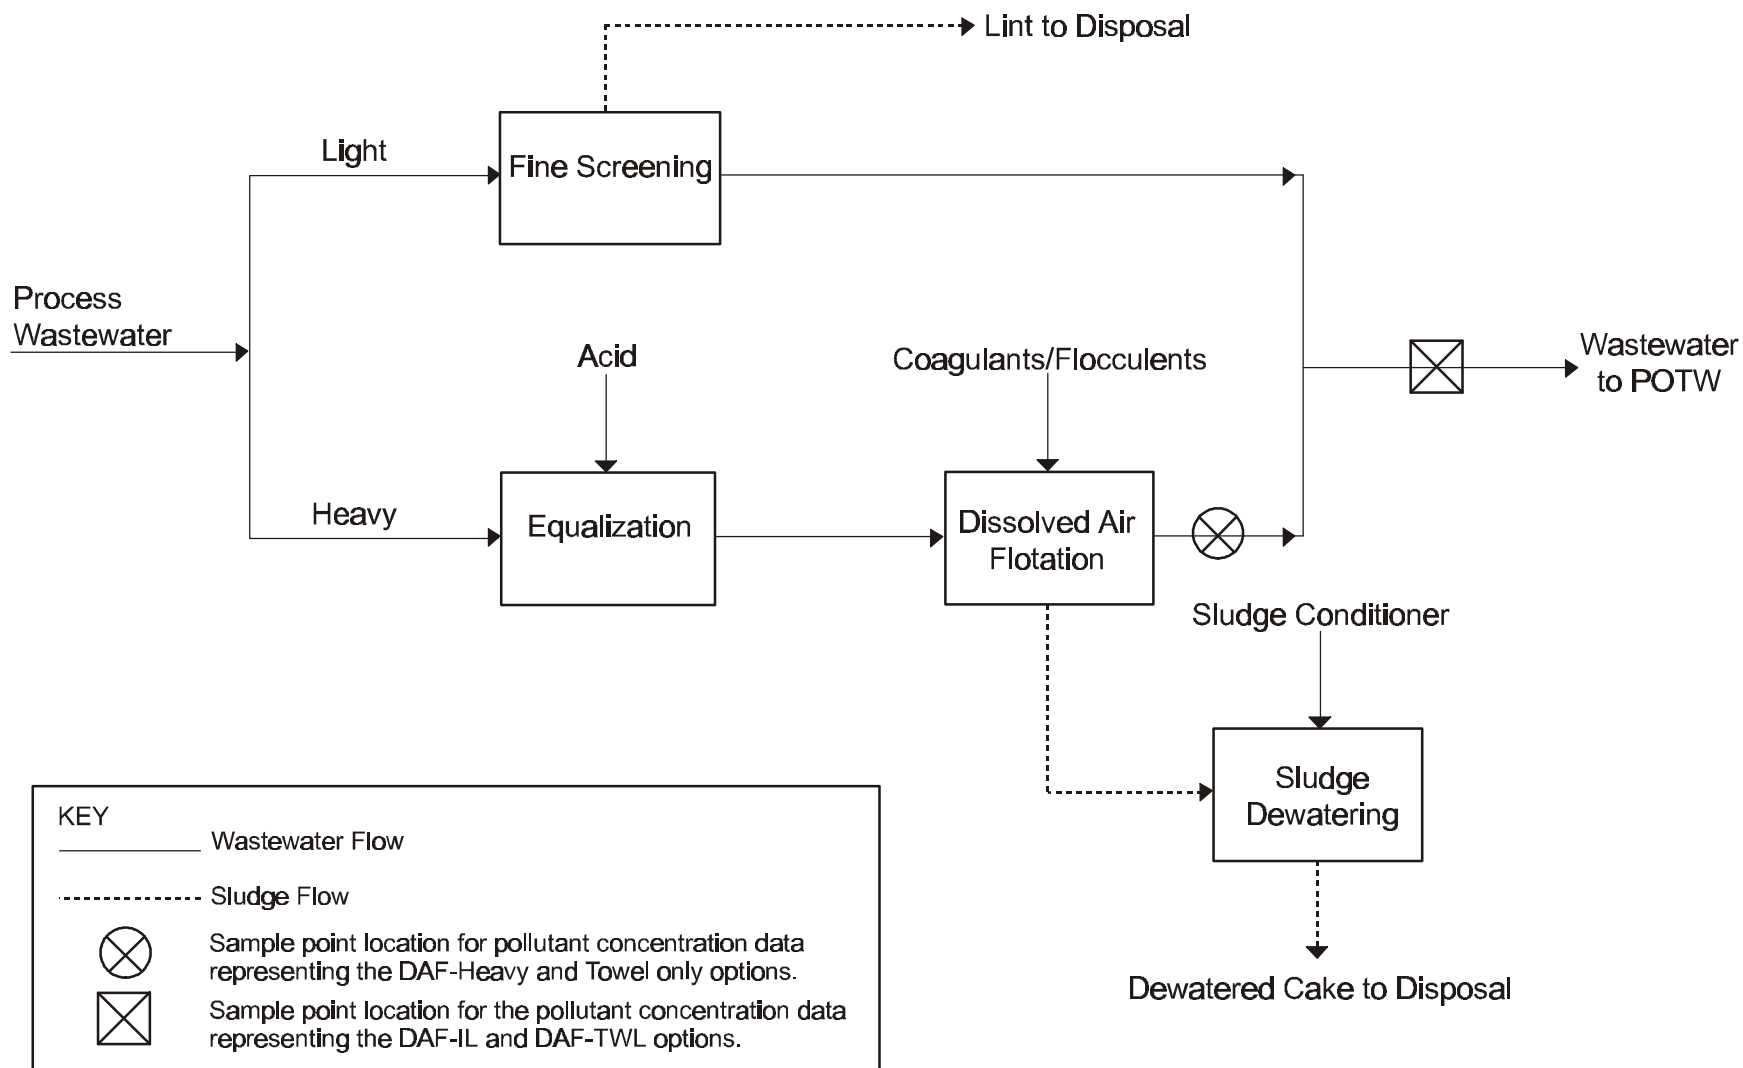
Lint to Disposal

Light

Fine Screening

Process Wastewater

Acid

Coagulants/Flocculents

Wastewater to POTW

Heavy

Equalization

Dissolved Air Flotation

Sludge Conditioner

Sludge Dewatering

Dewatered Cake to Disposal

KEY

Wastewater Flow

Sludge Flow

Sample point location for pollutant concentration data representing the DAF-Heavy and Towel only options.

Sample point location for the pollutant concentration data representing the DAF-IL and DAF-TWL options.